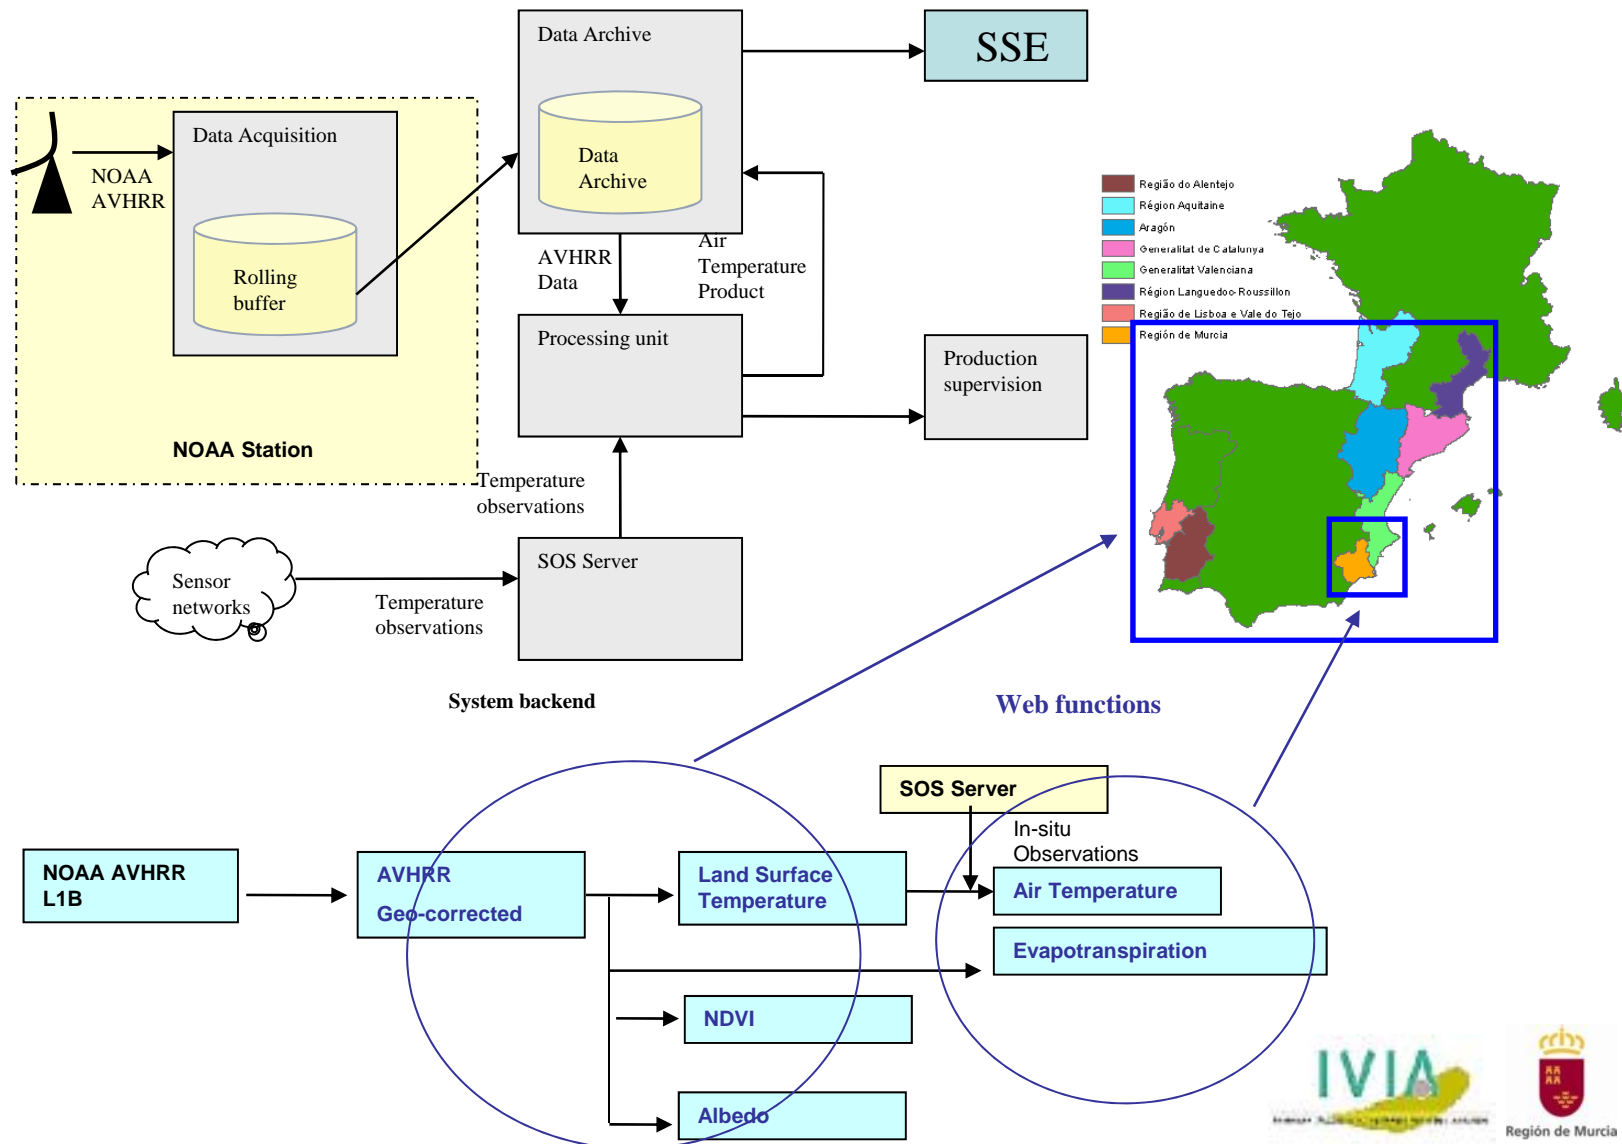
Data Archive

Data Archive

SSE

Data Acquisition

NOAA AVHRR

Rolling buffer

NOAA Station

AVHRR Data

Air Temperature Product

Processing unit

Production supervision

Temperature observations

Sensor networks

Temperature observations

SOS Server

System backend

Web functions

Região do Alentejo
Région Aquitaine
Aragón
Generalitat de Catalunya
Generalitat Valenciana
Région Languedoc-Roussillon
Região de Lisboa e Vale do Tejo
Región de Murcia

SOS Server

In-situ Observations

NOAA AVHRR L1B

AVHRR Geo-corrected

Land Surface Temperature

Air Temperature

Evapotranspiration

NDVI

Albedo

IVIA

Región de Murcia